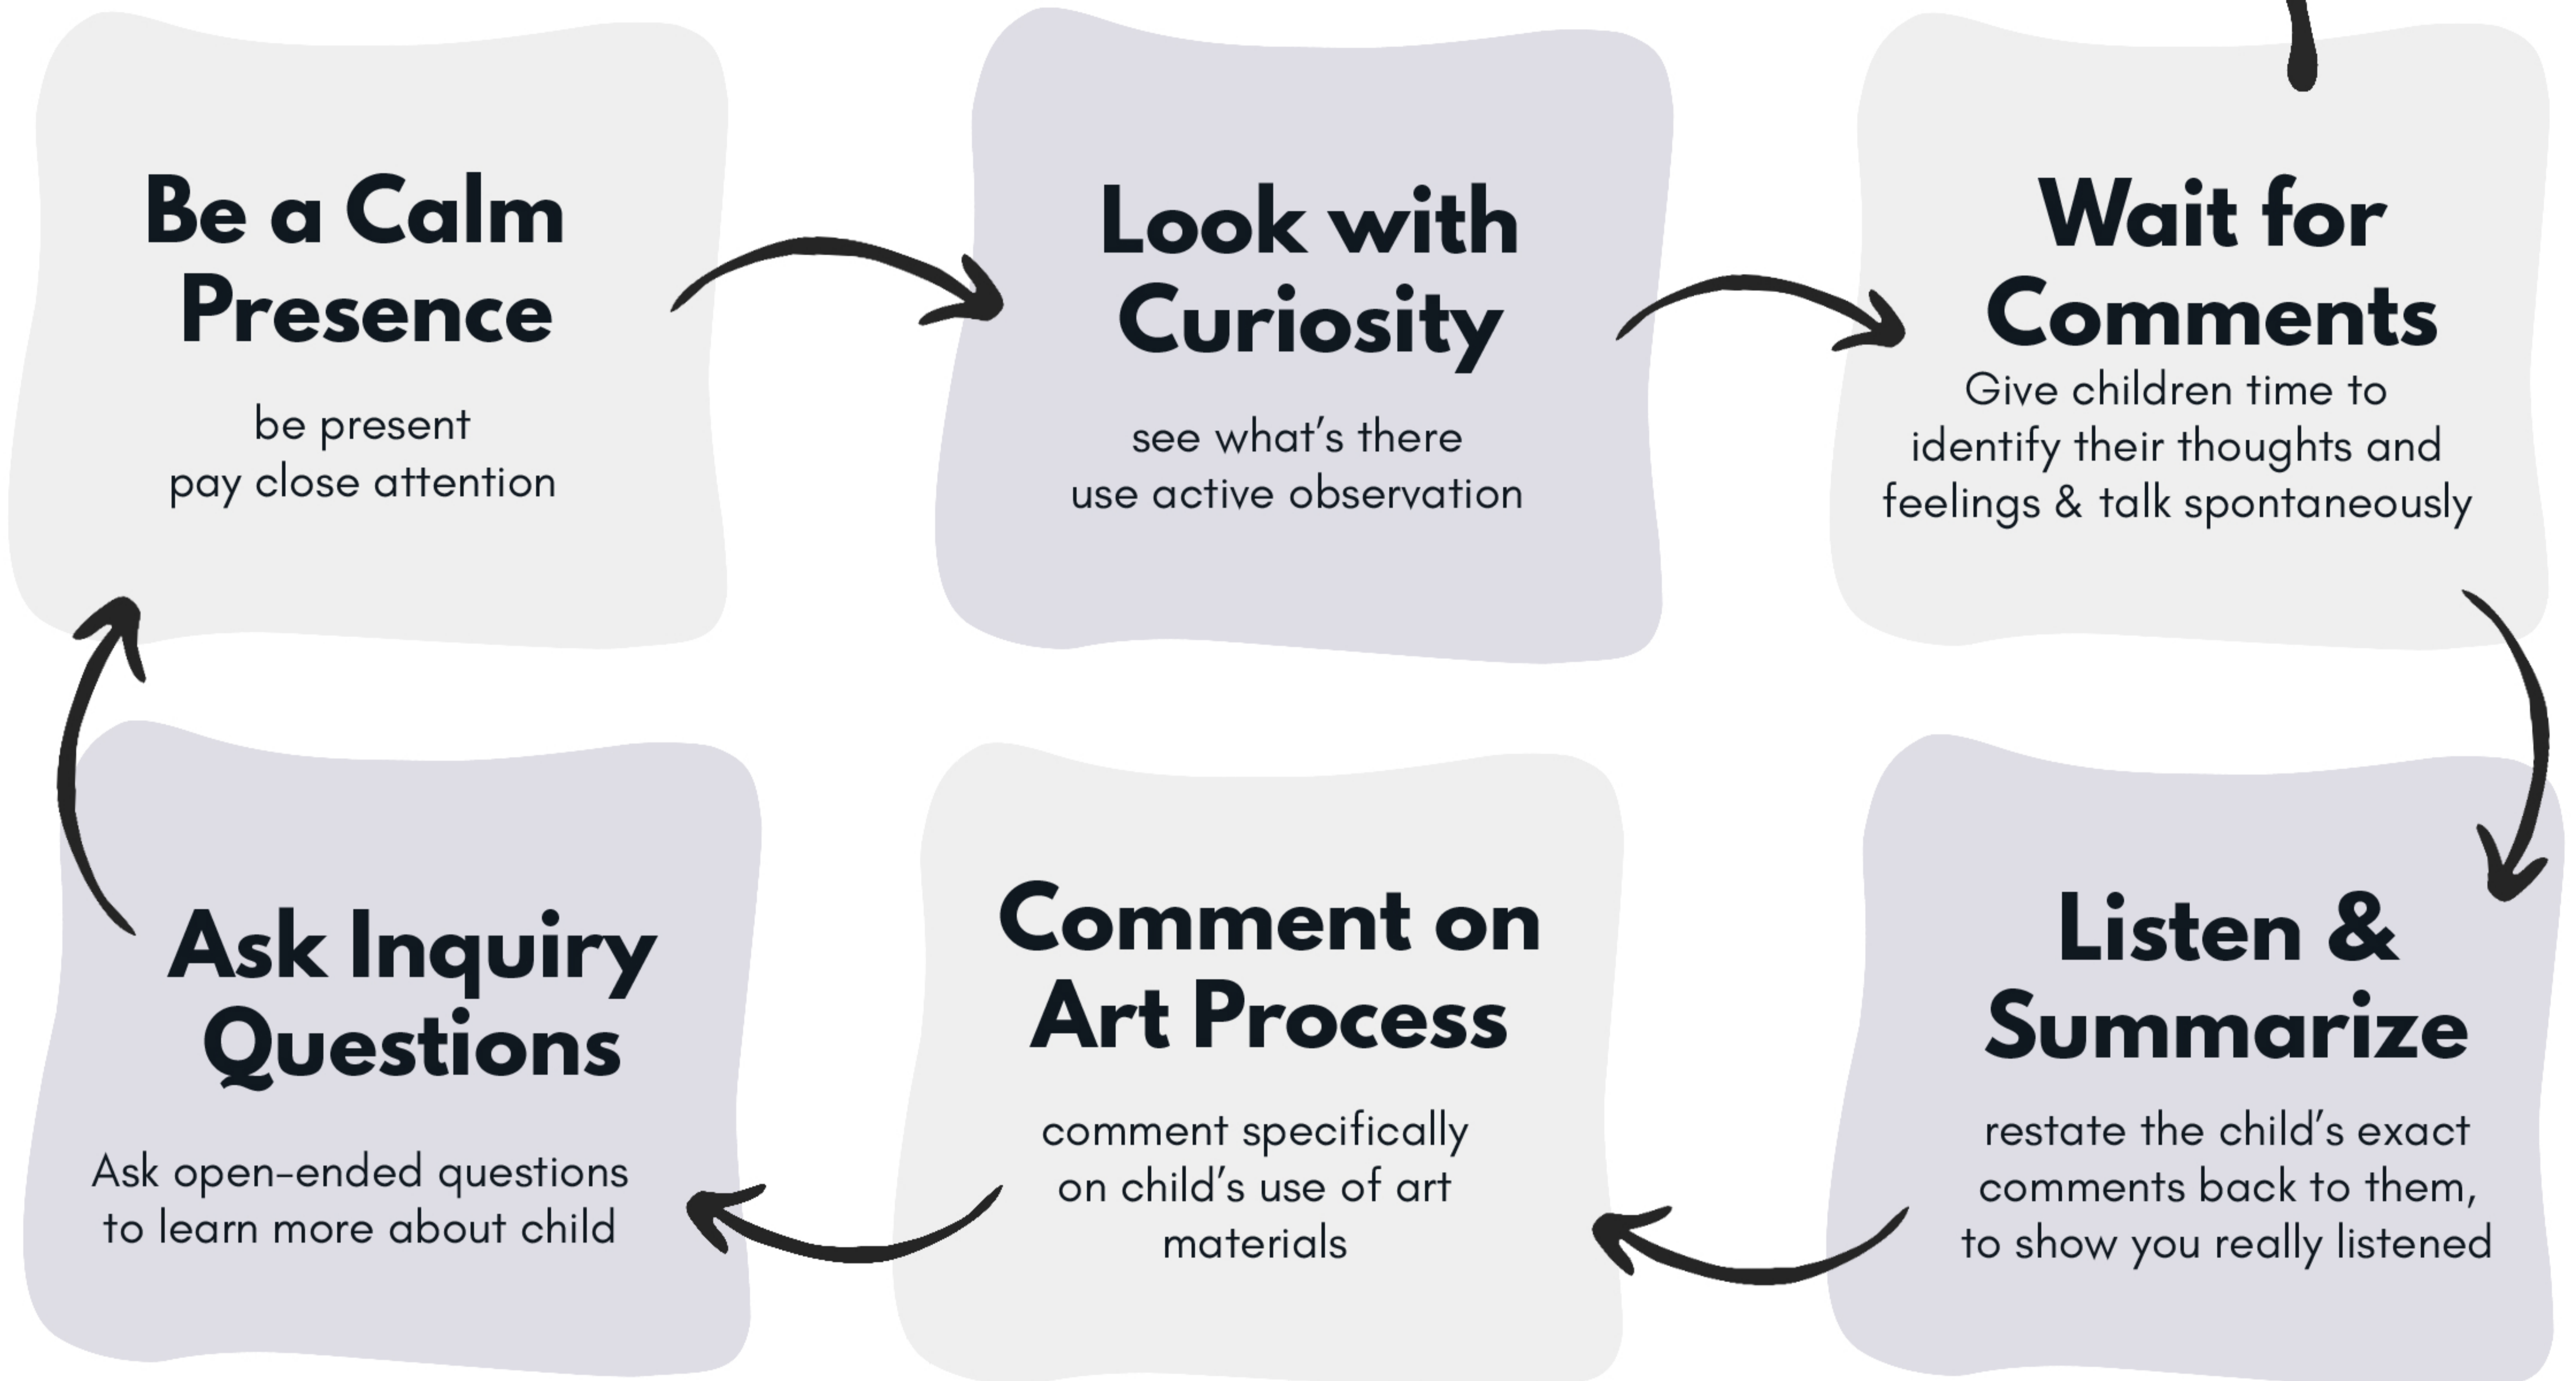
Be a Calm Presence

be present
pay close attention

Look with Curiosity

see what's there
use active observation

Wait for Comments

Give children time to identify their thoughts and feelings & talk spontaneously

Listen & Summarize

restate the child's exact comments back to them, to show you really listened

Comment on Art Process

comment specifically on child's use of art materials

Ask Inquiry Questions

Ask open-ended questions to learn more about child